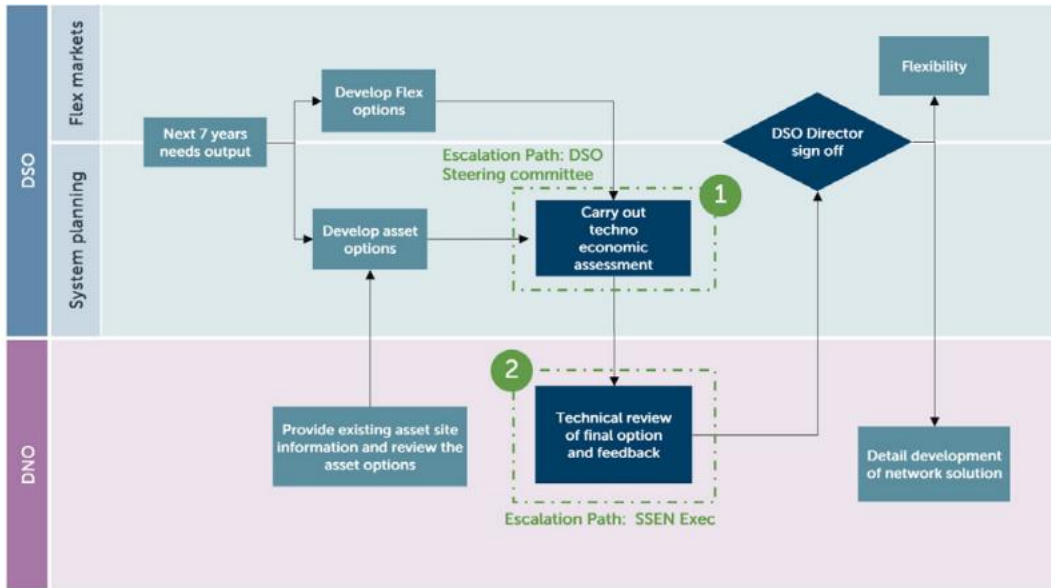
DSO

Flex markets

System planning

DNO

Next 7 years needs output

Develop Flex options

Develop asset options

Escalation Path: DSO Steering committee

1

Carry out techno economic assessment

DSO Director sign off

Flexibility

2

Technical review of final option and feedback

Escalation Path: SSEN Exec

Provide existing asset site information and review the asset options

Detail development of network solution